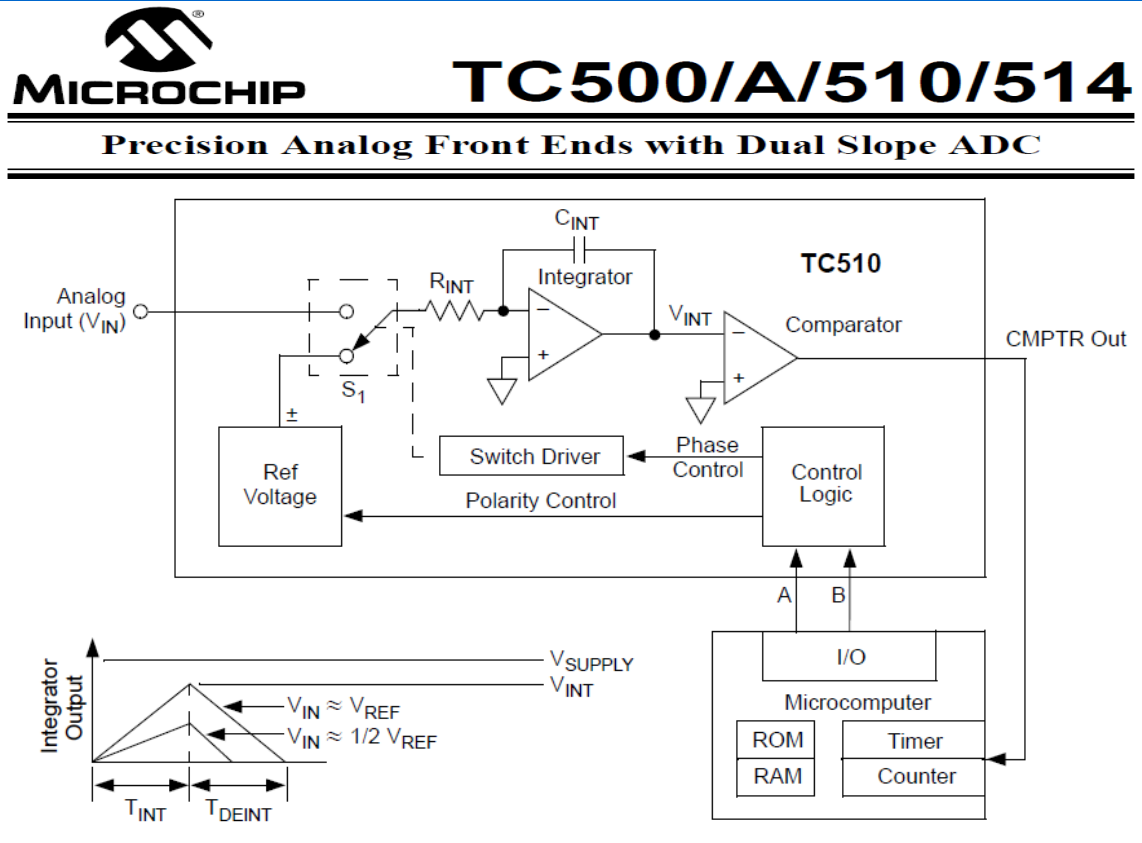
MICROCHIP

TC500/A/510/514

Precision Analog Front Ends with Dual Slope ADC

TC510

$C_{INT}$

Integrator

$R_{INT}$

Analog Input ($V_{IN}$)

$S_1$

−

+

$V_{INT}$

Comparator

−

+

CMPTR Out

±

Ref Voltage

Switch Driver

Phase Control

Control Logic

Polarity Control

A

B

I/O

Microcomputer

ROM

RAM

Timer

Counter

Integrator Output

$V_{SUPPLY}$

$V_{INT}$

$V_{IN} \approx V_{REF}$

$V_{IN} \approx 1/2\ V_{REF}$

$T_{INT}$

$T_{DEINT}$